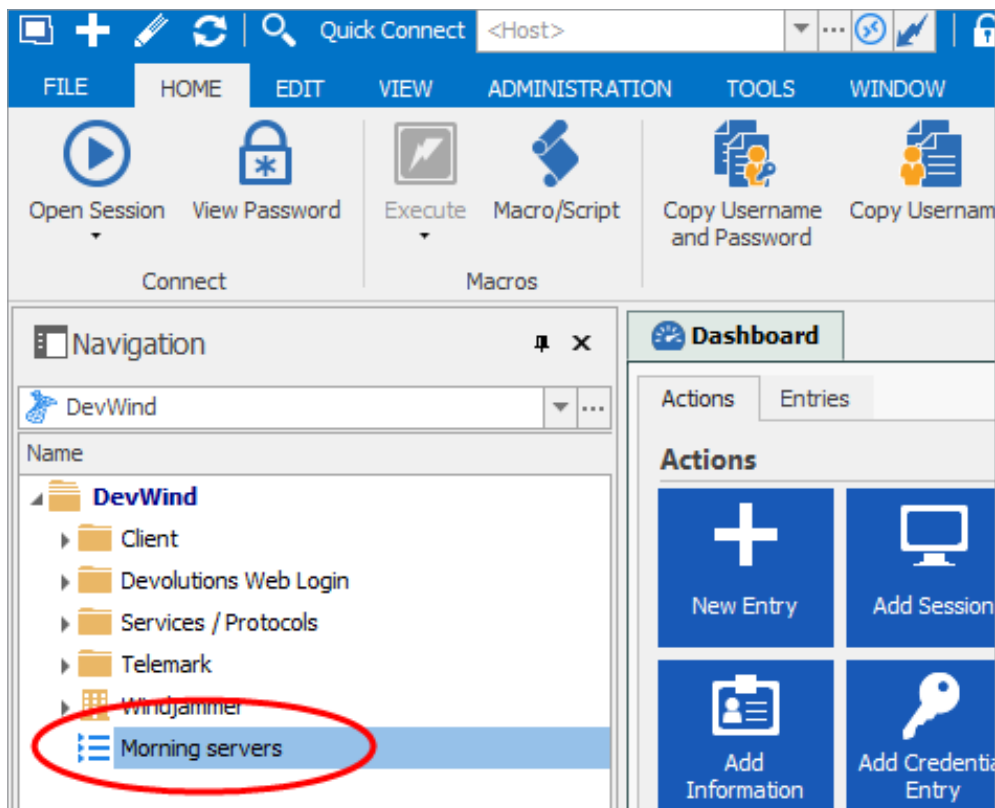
Quick Connect <Host>

FILE HOME EDIT VIEW ADMINISTRATION TOOLS WINDOW

Open Session View Password Execute Macro/Script Copy Username and Password Copy Usernam

Connect Macros

Navigation

DevWind

Name

DevWind
Client
Devolutions Web Login
Services / Protocols
Telemark
Windjammer
Morning servers

Dashboard

Actions Entries

Actions

New Entry

Add Session

Add Information

Add Credential Entry